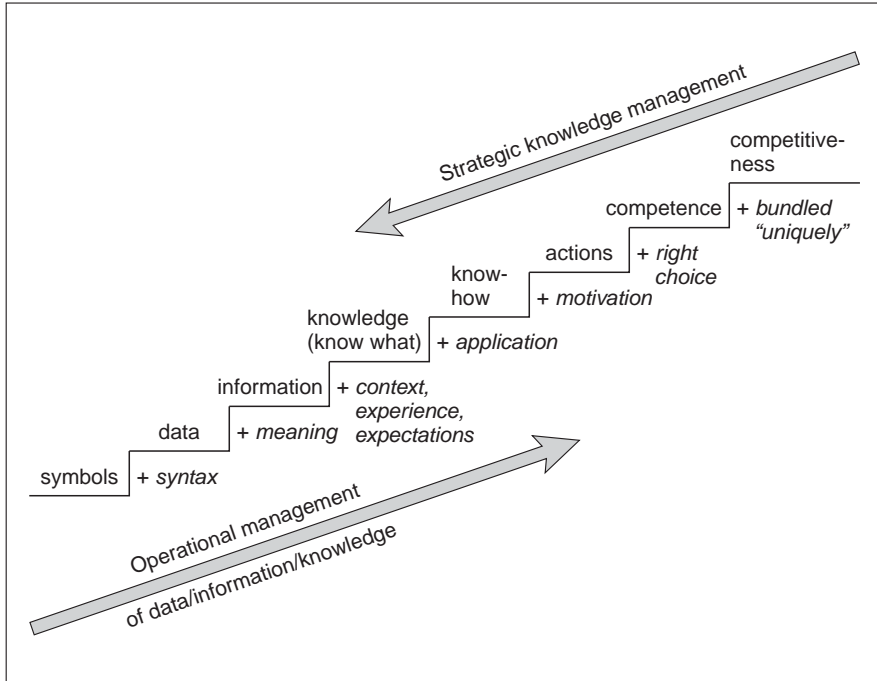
Strategic knowledge management

competitiveness

competence + bundled "uniquely"

actions + right choice

know-how + motivation

knowledge (know what) + application

information + context, experience, expectations

data + meaning

symbols + syntax

Operational management of data/information/knowledge